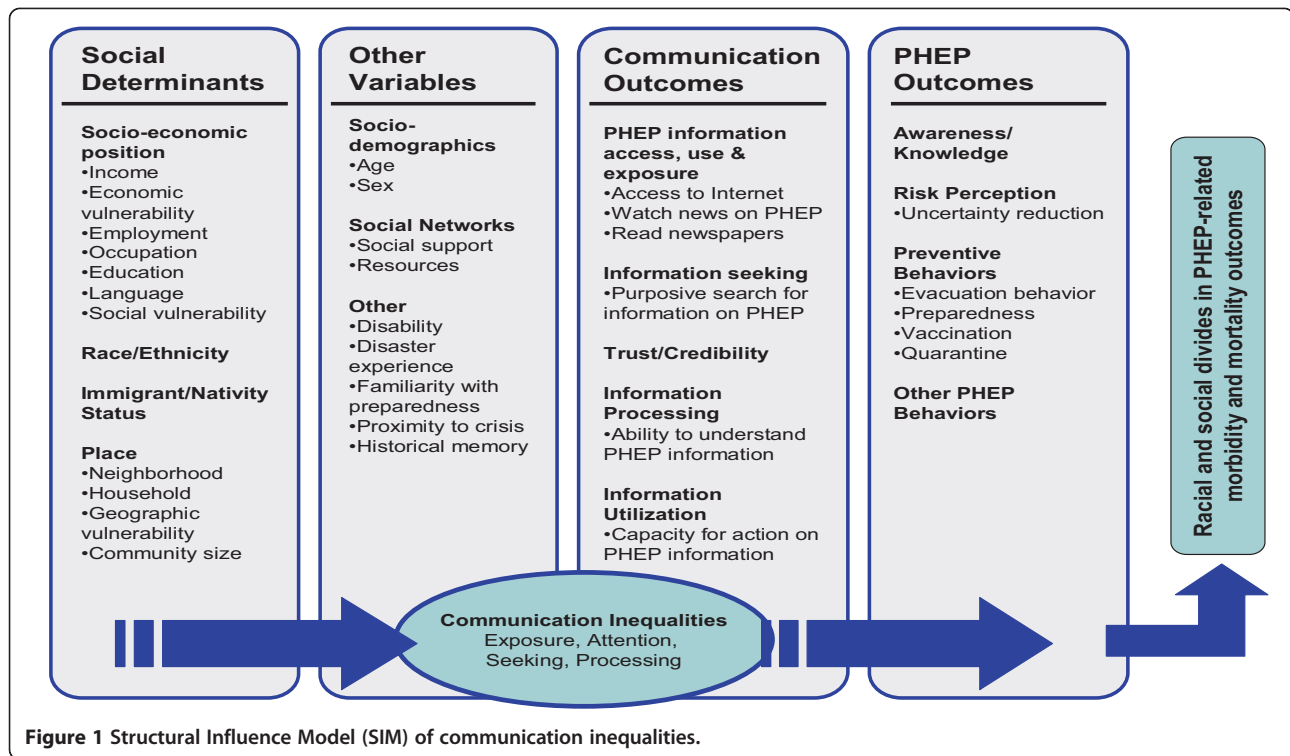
Social Determinants

Socio-economic position
•Income
•Economic vulnerability
•Employment
•Occupation
•Education
•Language
•Social vulnerability

Race/Ethnicity

Immigrant/Nativity Status

Place
•Neighborhood
•Household
•Geographic vulnerability
•Community size

Other Variables

Socio-demographics
•Age
•Sex

Social Networks
•Social support
•Resources

Other
•Disability
•Disaster experience
•Familiarity with preparedness
•Proximity to crisis
•Historical memory

Communication Outcomes

PHEP information access, use & exposure
•Access to Internet
•Watch news on PHEP
•Read newspapers

Information seeking
•Purposive search for information on PHEP

Trust/Credibility

Information Processing
•Ability to understand PHEP information

Information Utilization
•Capacity for action on PHEP information

PHEP Outcomes

Awareness/ Knowledge

Risk Perception
•Uncertainty reduction

Preventive Behaviors
•Evacuation behavior
•Preparedness
•Vaccination
•Quarantine

Other PHEP Behaviors

Racial and social divides in PHEP-related morbidity and mortality outcomes

Communication Inequalities
Exposure, Attention, Seeking, Processing

Figure 1 Structural Influence Model (SIM) of communication inequalities.